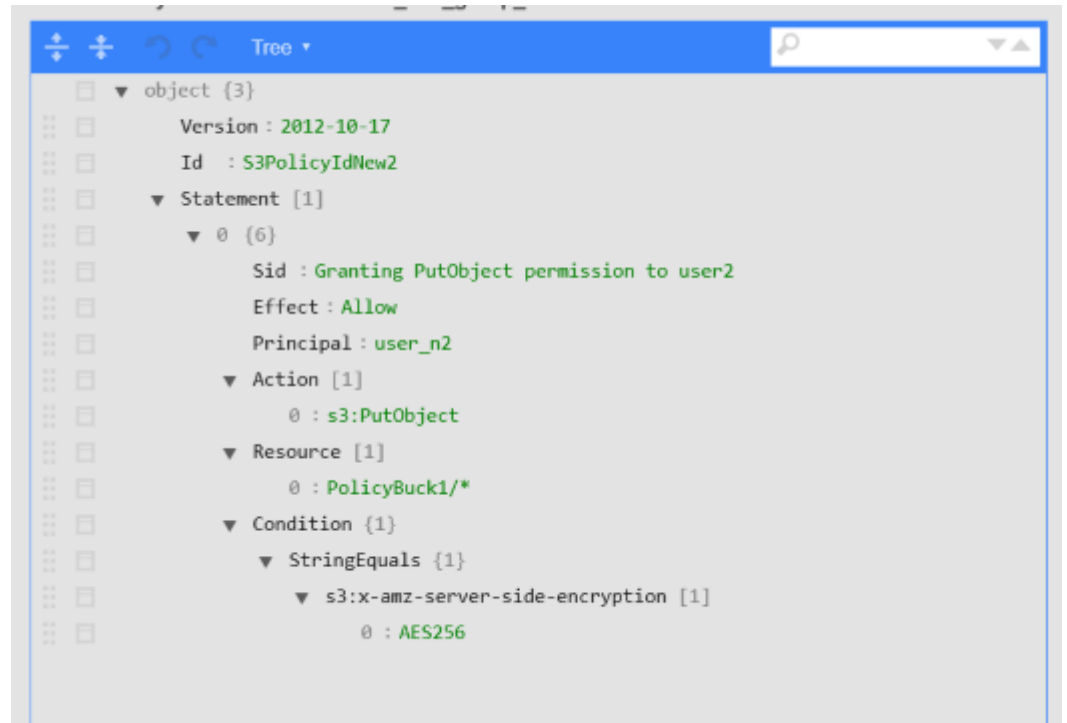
Tree ▾

▾ object {3}
Version : 2012-10-17
Id : S3PolicyIdNew2
▾ Statement [1]
▾ 0 {6}
Sid : Granting PutObject permission to user2
Effect : Allow
Principal : user_n2
▾ Action [1]
0 : s3:PutObject
▾ Resource [1]
0 : PolicyBuck1/*
▾ Condition {1}
▾ StringEquals {1}
▾ s3:x-amz-server-side-encryption [1]
0 : AES256